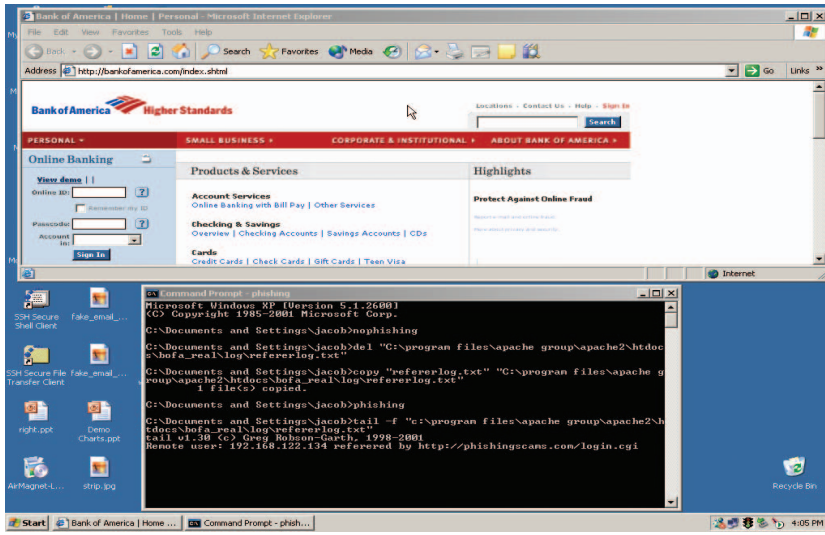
Bank of America | Home | Personal - Microsoft Internet Explorer

File Edit View Favorites Tools Help

Back Search Favorites Media

Address http://bankofamerica.com/index.shtml Go Links

Bank of America Higher Standards

Locations · Contact Us · Help · Sign In

Search

PERSONAL SMALL BUSINESS CORPORATE & INSTITUTIONAL ABOUT BANK OF AMERICA

Online Banking

View demo | |

Online ID:

Remember my ID

Passcode:

Account in:

Sign In

Products & Services

Account Services
Online Banking with Bill Pay | Other Services

Checking & Savings
Overview | Checking Accounts | Savings Accounts | CDs

Cards
Credit Cards | Check Cards | Gift Cards | Teen Visa

Highlights

Protect Against Online Fraud

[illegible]

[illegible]

Internet

SSH Secure Shell Client

fake_email_...

SSH Secure File Transfer Client

fake_email_...

right.ppt

Demo Charts.ppt

AirMagnet-L...

strip.jpg

Recycle Bin

Command Prompt - phishing

Microsoft Windows XP [Version 5.1.2600]
(C) Copyright 1985-2001 Microsoft Corp.

C:\Documents and Settings\jacob>nophishing

C:\Documents and Settings\jacob>del "C:\program files\apache group\apache2\htdocs\bofa_real\log\refererlog.txt"

C:\Documents and Settings\jacob>copy "refererlog.txt" "C:\program files\apache group\apache2\htdocs\bofa_real\log\refererlog.txt"
        1 file(s) copied.

C:\Documents and Settings\jacob>phishing

C:\Documents and Settings\jacob>tail -f "c:\program files\apache group\apache2\htdocs\bofa_real\log\refererlog.txt"
tail v1.30 (c) Greg Robson-Garth, 1998-2001
Remote user: 192.168.122.134 referered by http://phishingscams.com/login.cgi

Start Bank of America | Home ... Command Prompt - phish... 4:05 PM